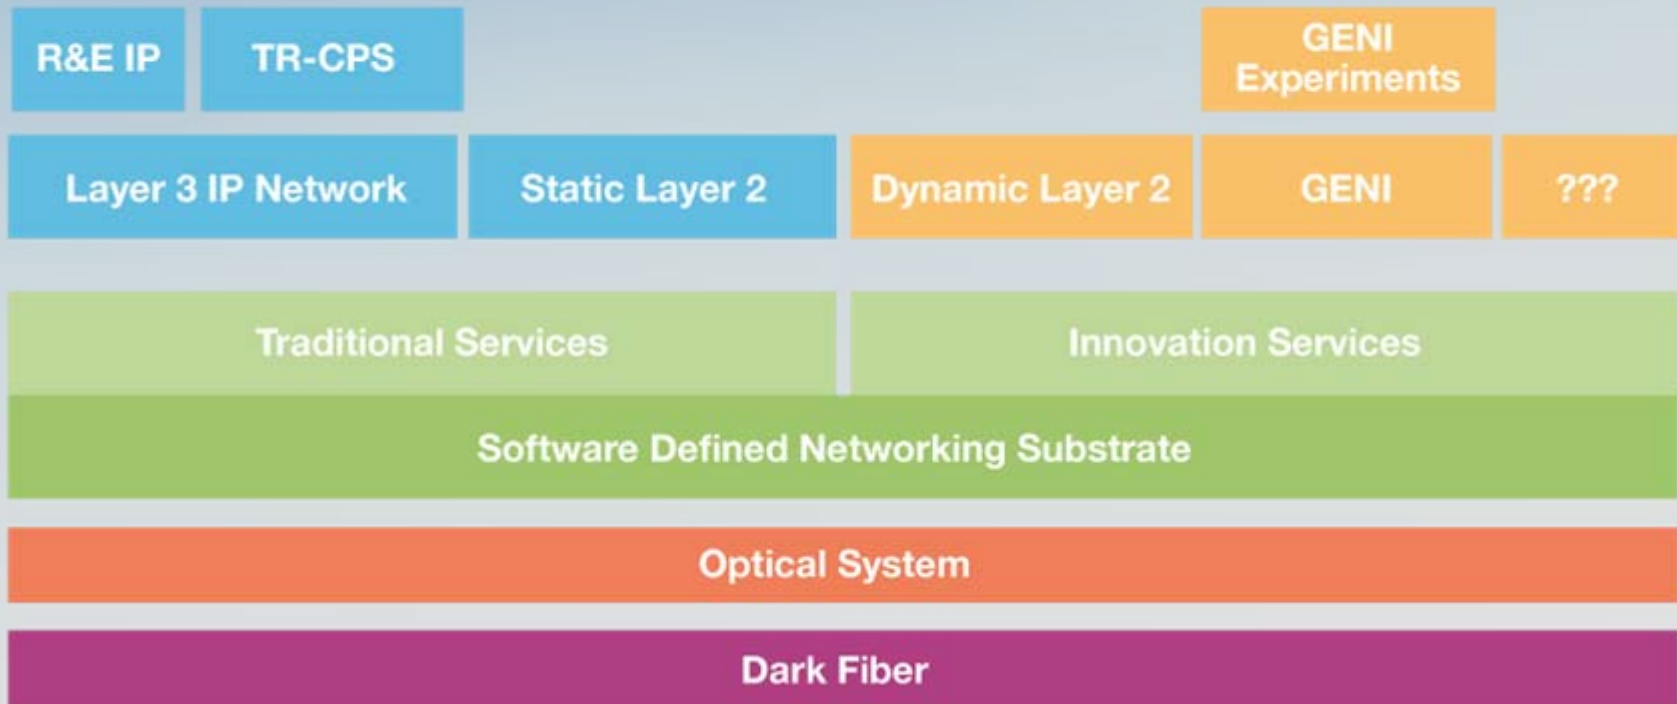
R&E IP

TR-CPS

GENI Experiments

Layer 3 IP Network

Static Layer 2

Dynamic Layer 2

GENI

???

Traditional Services

Innovation Services

Software Defined Networking Substrate

Optical System

Dark Fiber